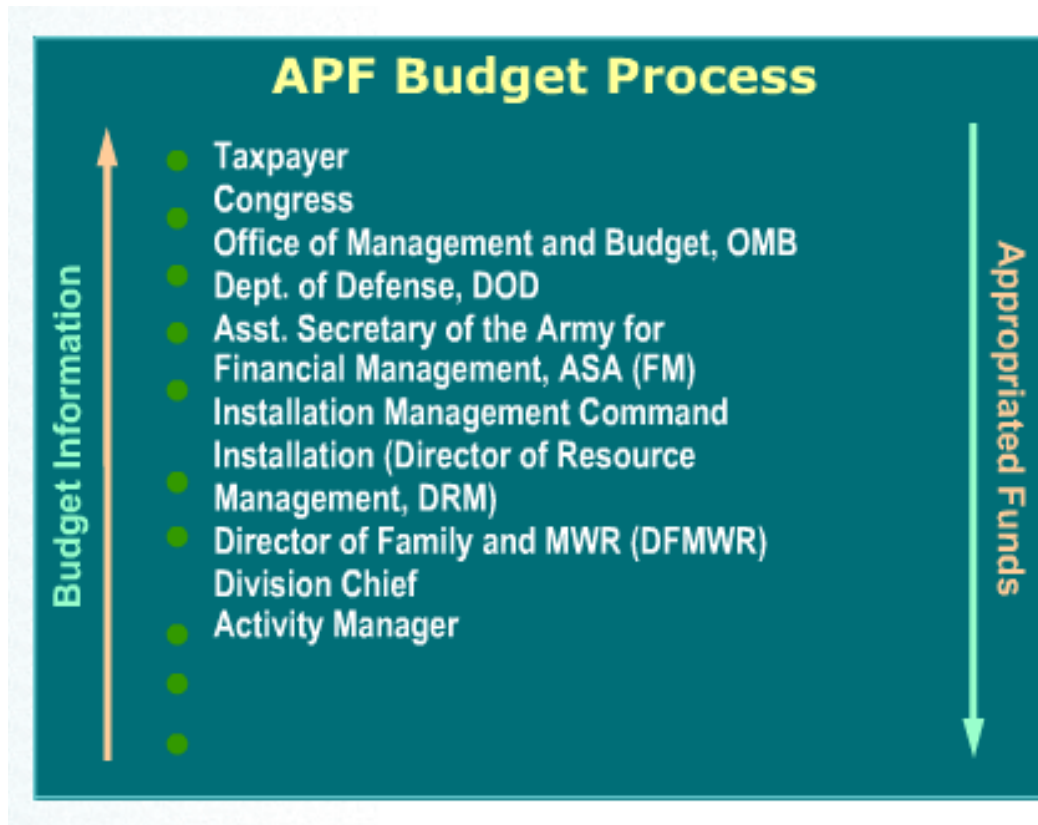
APF Budget Process

Budget Information

Taxpayer
Congress
Office of Management and Budget, OMB
Dept. of Defense, DOD
Asst. Secretary of the Army for Financial Management, ASA (FM)
Installation Management Command
Installation (Director of Resource Management, DRM)
Director of Family and MWR (DFMWR)
Division Chief
Activity Manager

Appropriated Funds